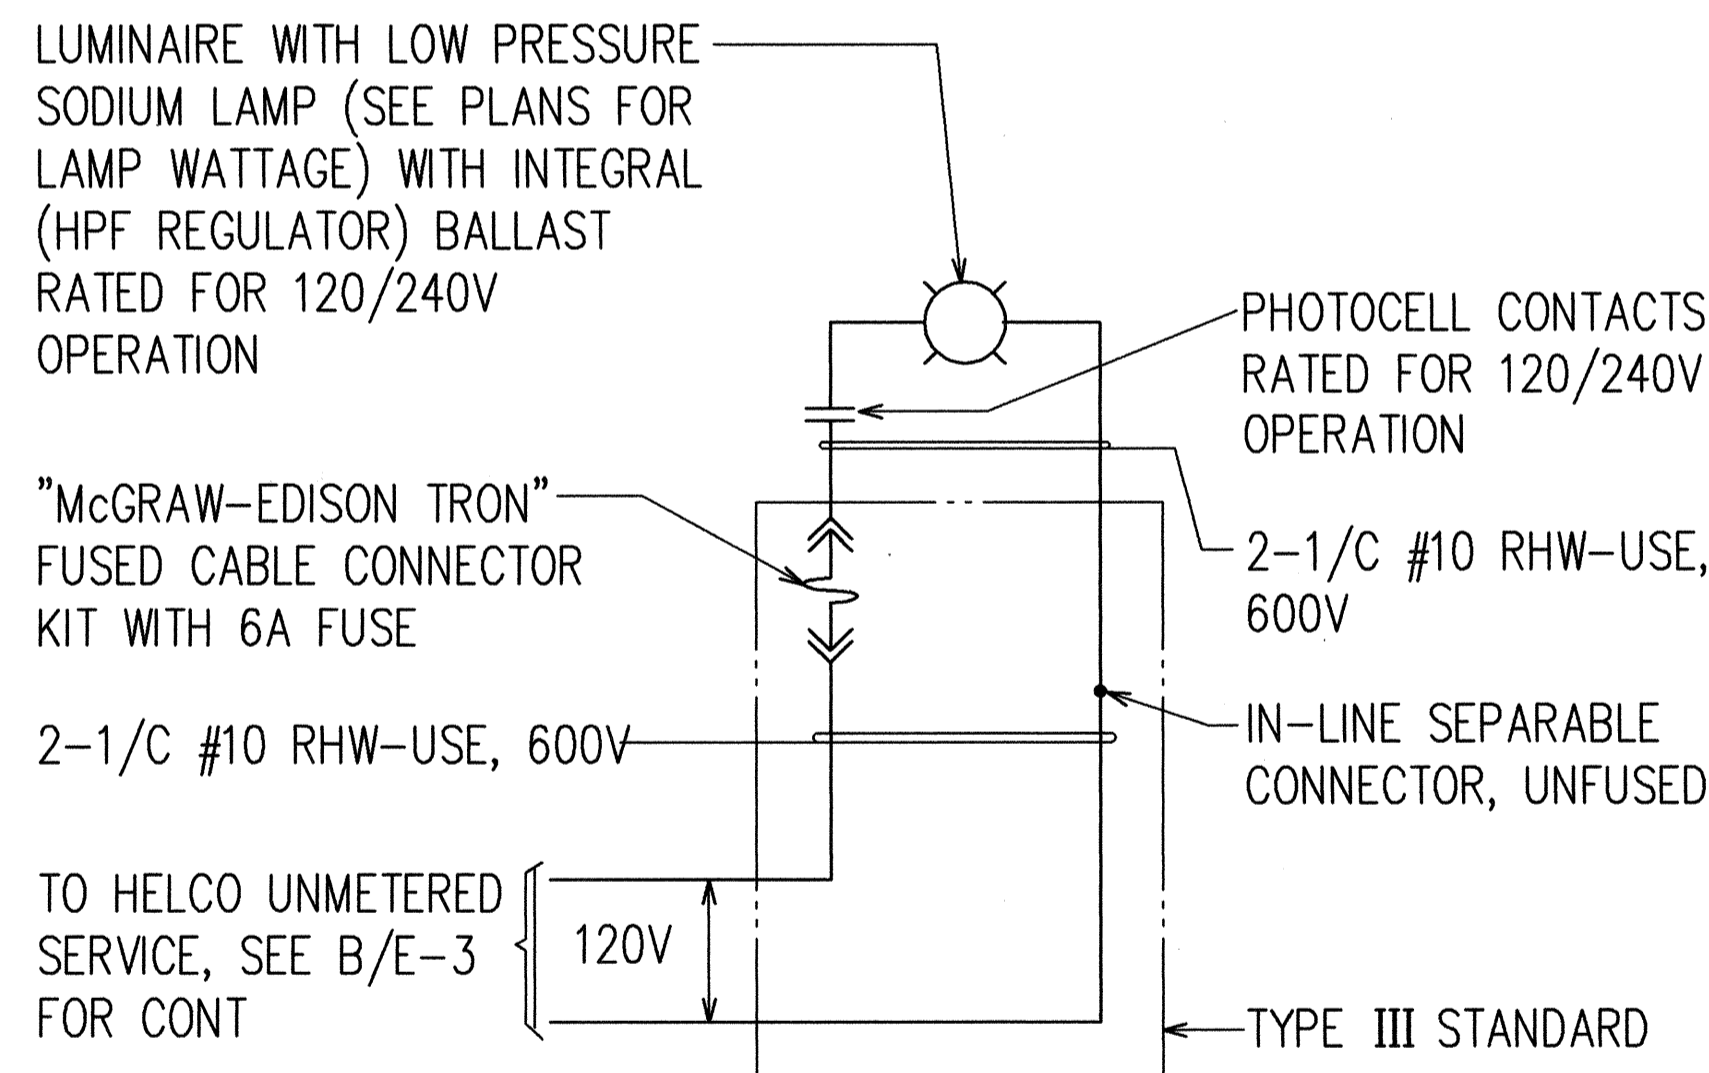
LUMINAIRE WITH LOW PRESSURE SODIUM LAMP (SEE PLANS FOR LAMP WATTAGE) WITH INTEGRAL (HPF REGULATOR) BALLAST RATED FOR 120/240V OPERATION

PHOTOCELL CONTACTS RATED FOR 120/240V OPERATION

"McGRAW-EDISON TRON" FUSED CABLE CONNECTOR KIT WITH 6A FUSE

2-1/C #10 RHW-USE, 600V

2-1/C #10 RHW-USE, 600V

IN-LINE SEPARABLE CONNECTOR, UNFUSED

TO HELCO UNMETERED SERVICE, SEE B/E-3 FOR CONT

120V

TYPE III STANDARD